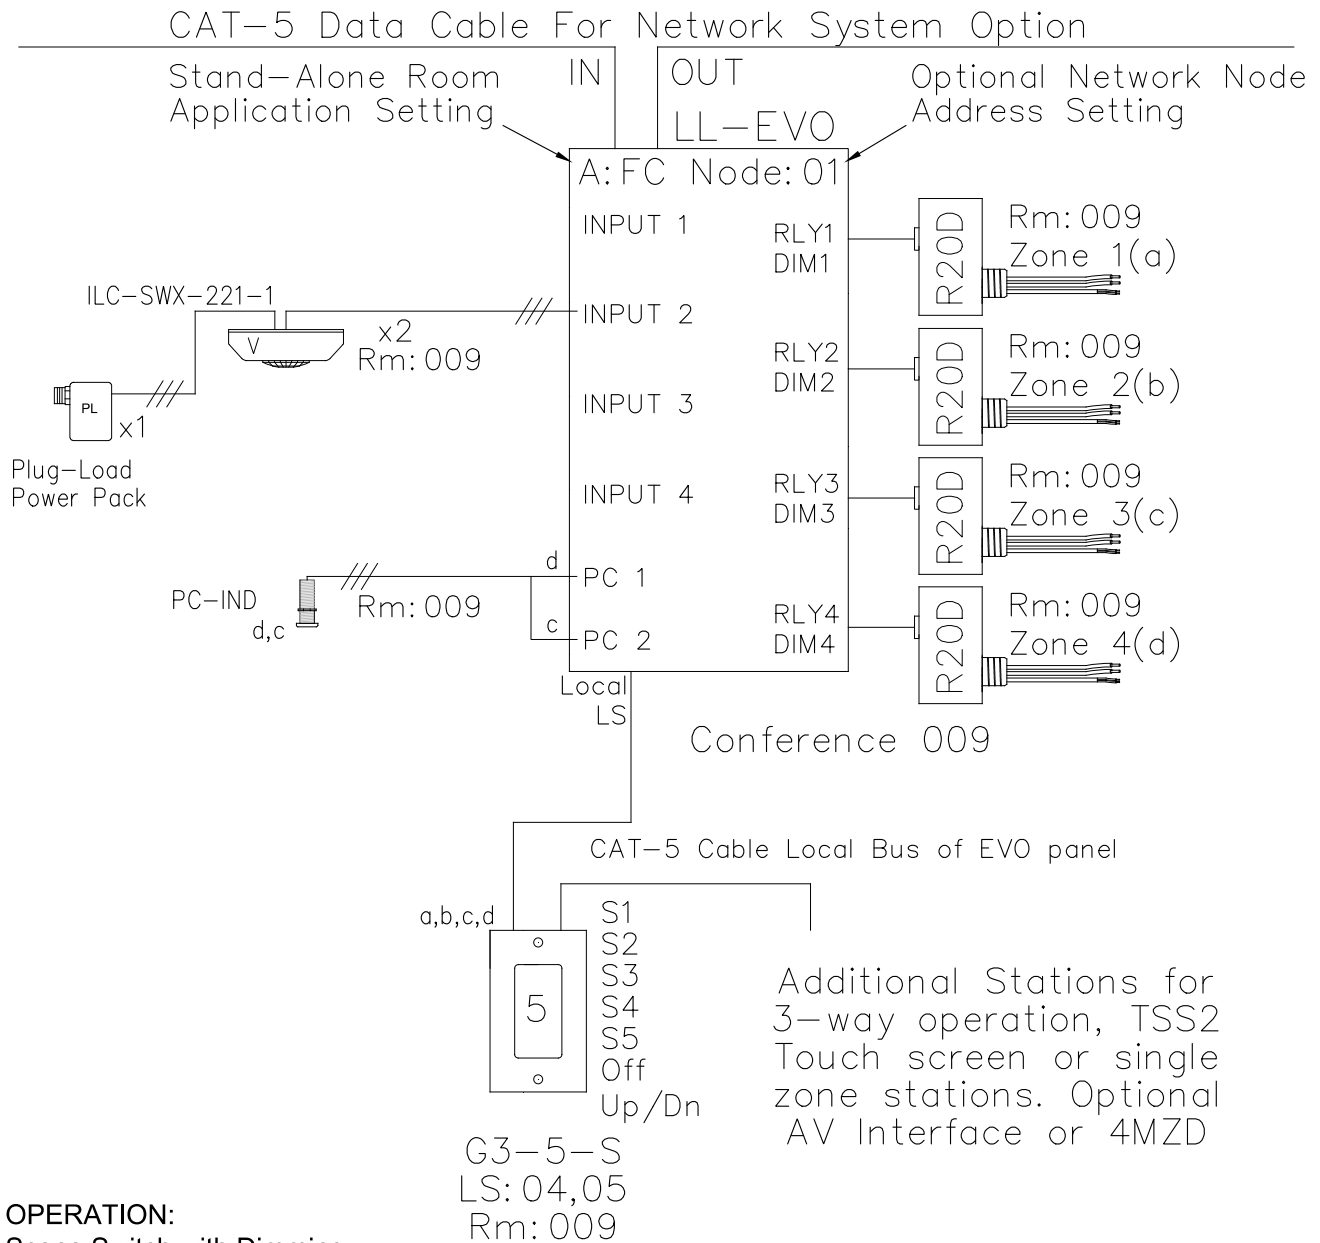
CAT–5 Data Cable For Network System Option

Stand–Alone Room Application Setting

IN

OUT

LL–EVO

Optional Network Node Address Setting

A: FC Node: 01

INPUT 1

INPUT 2

INPUT 3

INPUT 4

PC 1

PC 2

RLY1 DIM1

RLY2 DIM2

RLY3 DIM3

RLY4 DIM4

R20D

Rm: 009 Zone 1(a)

R20D

Rm: 009 Zone 2(b)

R20D

Rm: 009 Zone 3(c)

R20D

Rm: 009 Zone 4(d)

ILC–SWX–221–1

V

x2 Rm: 009

PL

x1

Plug–Load Power Pack

PC–IND

d,c

Rm: 009

d

c

Local LS

Conference 009

CAT–5 Cable Local Bus of EVO panel

a,b,c,d

5

S1 S2 S3 S4 S5 Off Up/Dn

Additional Stations for 3–way operation, TSS2 Touch screen or single zone stations. Optional AV Interface or 4MZD

G3–5–S
LS: 04,05
Rm: 009

OPERATION:
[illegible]